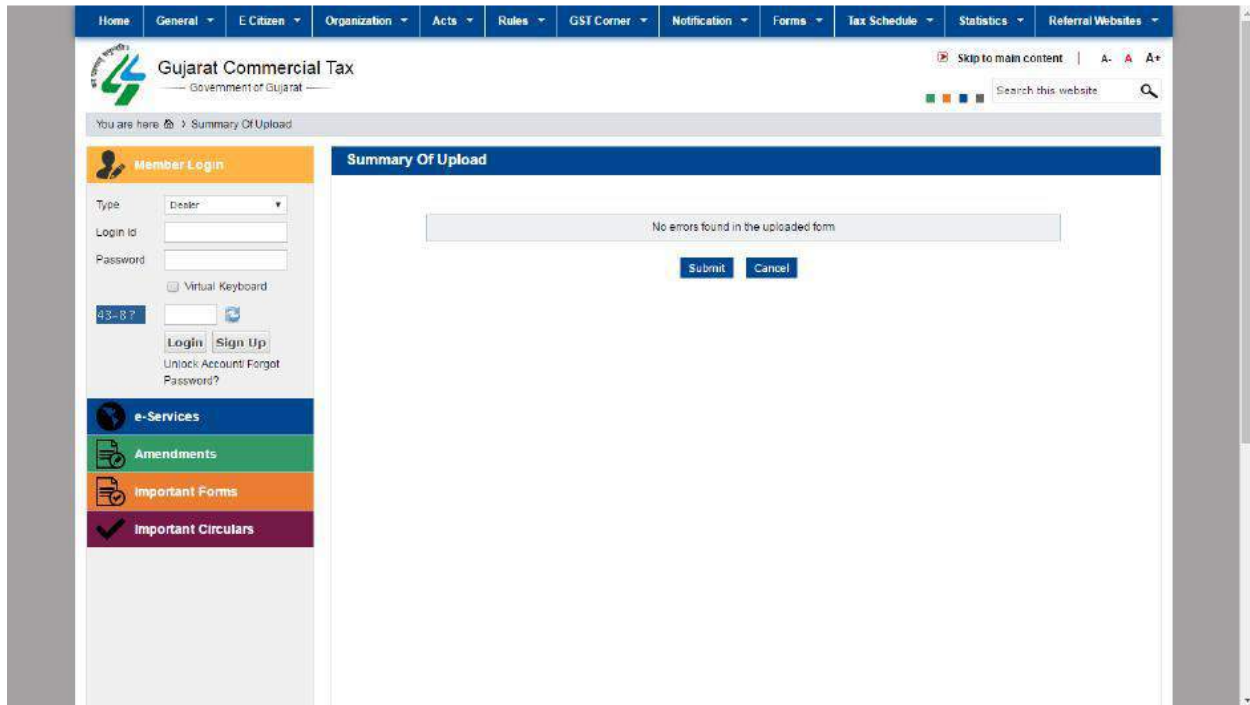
Home General E Citizen Organization Acts Rules GST Corner Notification Forms Tax Schedule Statistics Referral Websites

Gujarat Commercial Tax
— Government of Gujarat —

Skip to main content | A- A A+

Search this website

You are here > Summary Of Upload

Member Login

Type Dealer

Login Id

Password

Virtual Keyboard

43-8?

Login Sign Up

Unlock Account/ Forgot Password?

e-Services

Amendments

Important Forms

Important Circulars

Summary Of Upload

No errors found in the uploaded form

Submit Cancel